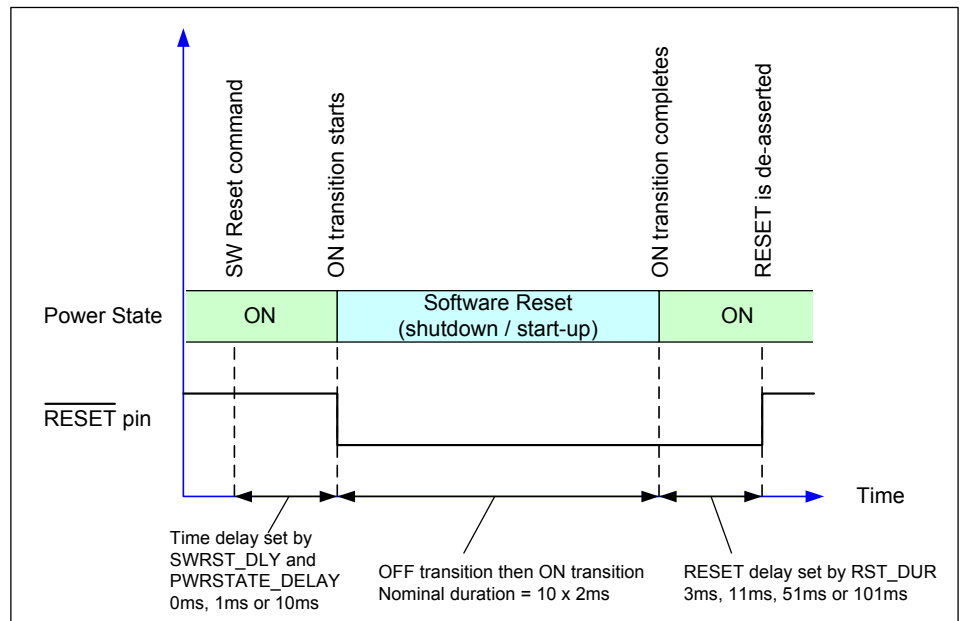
SW Reset command

ON transition starts

ON transition completes

RESET is de-asserted

Power State

ON

Software Reset
(shutdown / start-up)

ON

$\overline{\text{RESET}}$ pin

Time

Time delay set by SWRST_DLY and PWRSTATE_DELAY
0ms, 1ms or 10ms

OFF transition then ON transition
Nominal duration = 10 x 2ms

RESET delay set by RST_DUR
3ms, 11ms, 51ms or 101ms